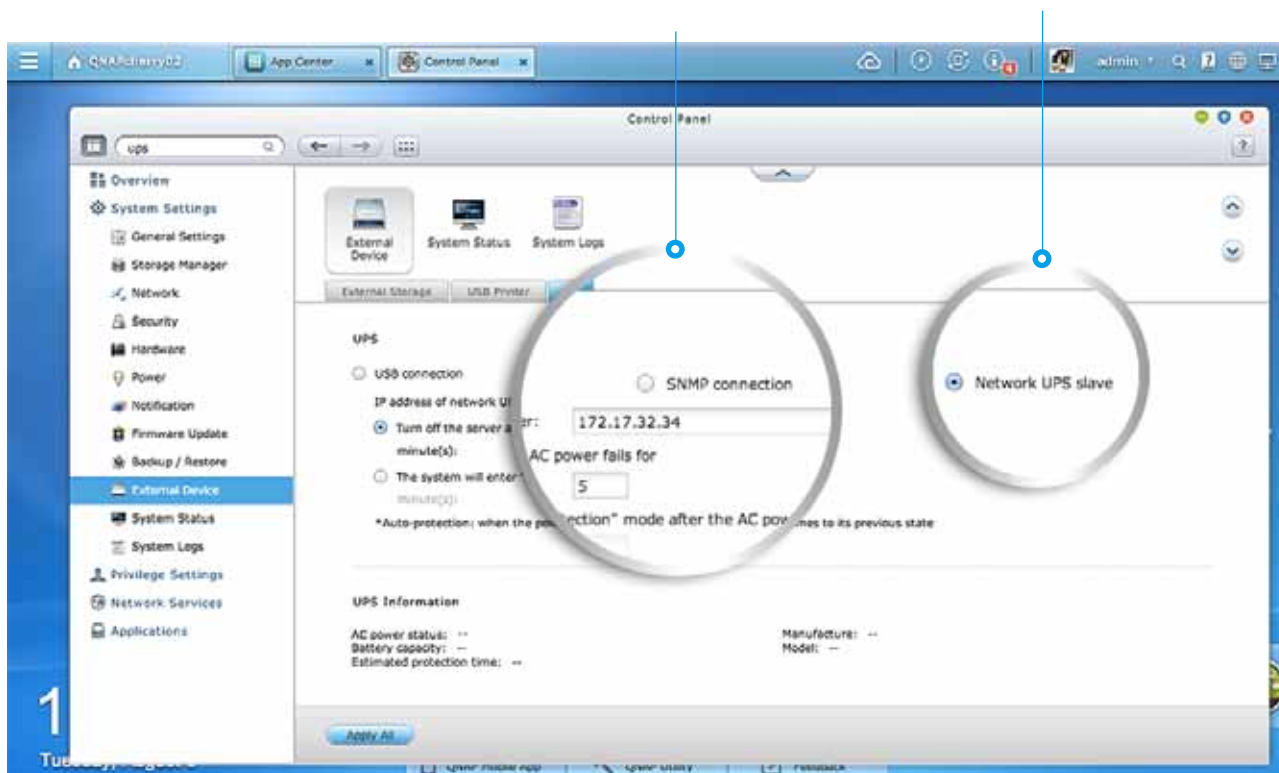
QNAPchimny02
App Center
Control Panel
admin
Control Panel
ups
Overview
System Settings
General Settings
Storage Manager
Network
Security
Hardware
Power
Notification
Firmware Update
Backup / Restore
External Device
System Status
System Logs
Privilege Settings
Network Services
Applications
External Device
System Status
System Logs
External Storage
USB Printer
UPS
USB connection
SNMP connection
Network UPS slave
IP address of network U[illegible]er:
172.17.32.34
Turn off the server a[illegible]
AC power fails for
minute(s):
5
The system will enter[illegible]
minute(s):
*Auto-protection: when the po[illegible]ection" mode after the AC pow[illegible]mes to its previous state
UPS Information
AC power status: --
Battery capacity: --
Estimated protection time: --
Manufacture: --
Model: --
Apply All
1
Tuesday, August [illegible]
QNAP Mobile App
QNAP Utility
Feedback